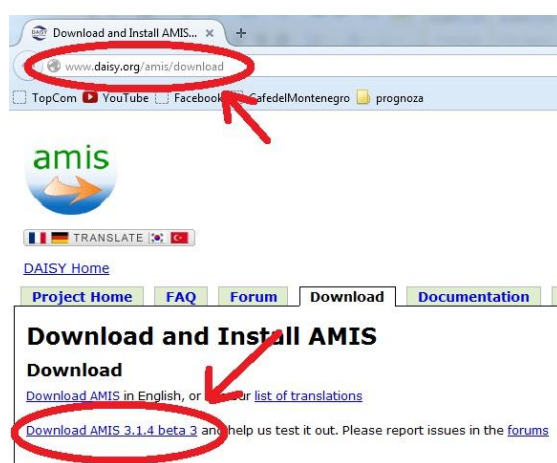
DAISY Download and Install AMIS... ×

www.daisy.org/amis/download

TopCom YouTube Facebook CafedelMontenegro prognoza

amis

TRANSLATE

DAISY Home

| Project Home | FAQ | Forum | Download | Documentation |
|---|---|---|---|---|

Download and Install AMIS

Download

Download AMIS in English, or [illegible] our list of translations

Download AMIS 3.1.4 beta 3 and help us test it out. Please report issues in the forums